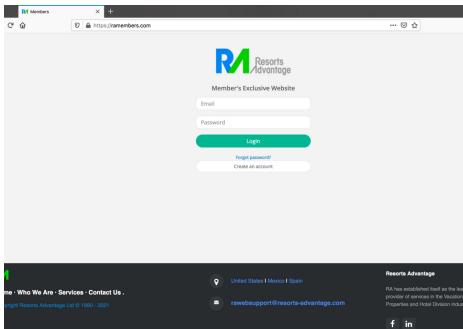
RA Members
https://ramembers.com

RA Resorts Advantage

Member's Exclusive Website

Email

Password

Login

Forgot password?

Create an account

me · Who We Are · Services · Contact Us .

pyright Resorts Advantage Ltd © 1990 - 2021

United States | Mexico | Spain

rawebsupport@resorts-advantage.com

Resorts Advantage

RA have established itself as the lea provider of services in the Vacation Properties and Hotel Division indus

f in